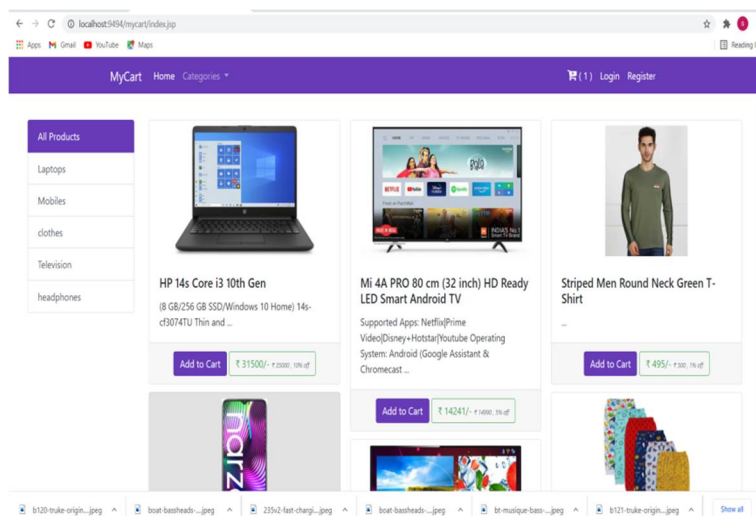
localhost:9494/mycart/index.jsp

Apps Gmail YouTube Maps

Reading l

MyCart Home Categories

(1) Login Register

All Products

Laptops

Mobiles

clothes

Television

headphones

HP 14s Core i3 10th Gen

(8 GB/256 GB SSD/Windows 10 Home) 14s-cf3074TU Thin and ...

Add to Cart

₹ 31500/- ₹ 35000, 10% off

Mi 4A PRO 80 cm (32 inch) HD Ready LED Smart Android TV

Supported Apps: Netflix|Prime Video|Disney+Hotstar|Youtube Operating System: Android (Google Assistant & Chromecast ...

Add to Cart

₹ 14241/- ₹ 14990, 5% off

Striped Men Round Neck Green T-Shirt

...

Add to Cart

₹ 495/- ₹ 500, 1% off

narzo

b120-truke-origin....jpeg

boat-bassheads-....jpeg

235v2-fast-chargi....jpeg

boat-bassheads-....jpeg

bt-musique-bass-....jpeg

b121-truke-origin....jpeg

Show all